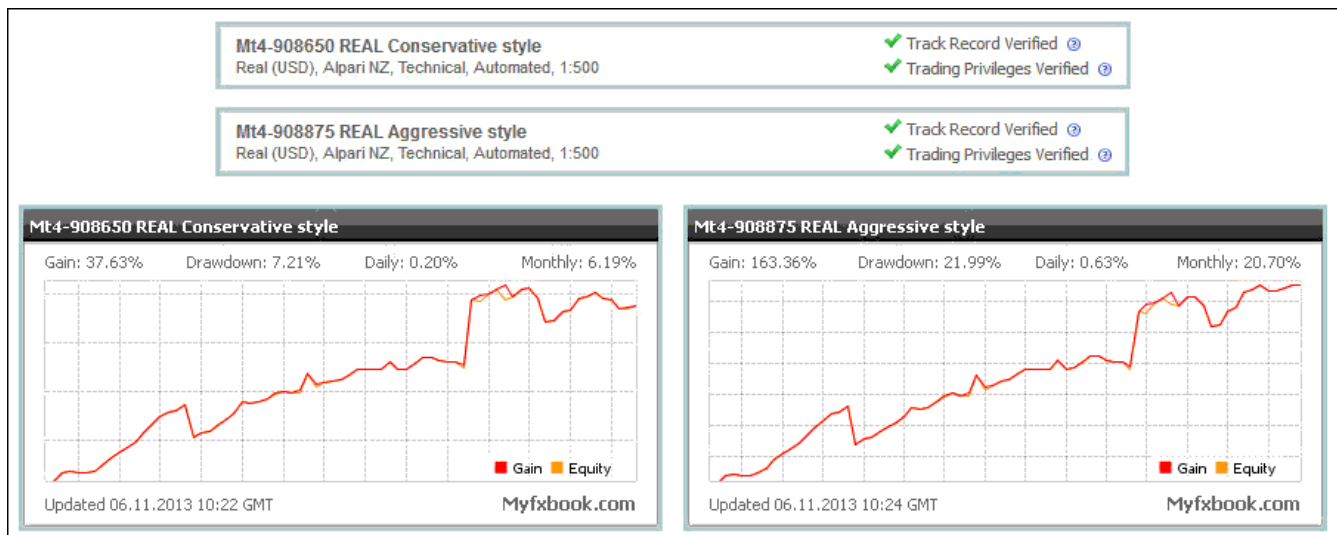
Mt4-908650 REAL Conservative style
Real (USD), Alpari NZ, Technical, Automated, 1:500

Track Record Verified
Trading Privileges Verified

Mt4-908875 REAL Aggressive style
Real (USD), Alpari NZ, Technical, Automated, 1:500

Track Record Verified
Trading Privileges Verified

Mt4-908650 REAL Conservative style
Gain: 37.63% Drawdown: 7.21% Daily: 0.20% Monthly: 6.19%
Gain Equity
Updated 06.11.2013 10:22 GMT
Myfxbook.com

Mt4-908875 REAL Aggressive style
Gain: 163.36% Drawdown: 21.99% Daily: 0.63% Monthly: 20.70%
Gain Equity
Updated 06.11.2013 10:24 GMT
Myfxbook.com